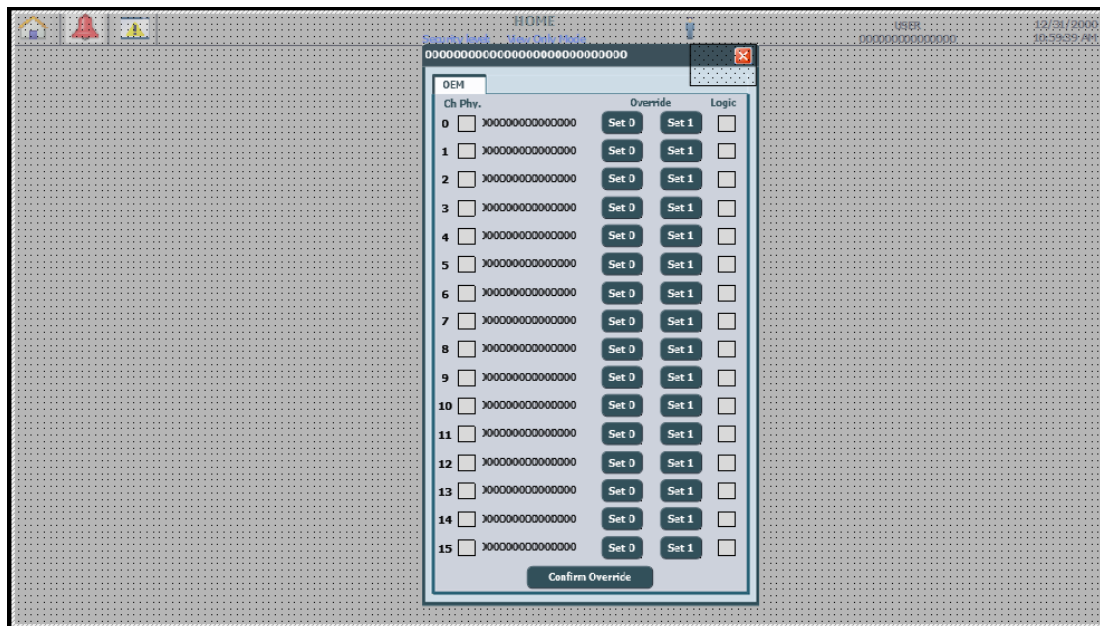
HOME

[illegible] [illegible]

USER
000000000000000

12/31/2000
10:59:59 AM

0000000000000000000000000000

OEM

| Ch | Phy. | | Override | | Logic |
|---|---|---|---|---|---|
| 0 | | X00000000000000 | Set 0 | Set 1 | |
| 1 | | X00000000000000 | Set 0 | Set 1 | |
| 2 | | X00000000000000 | Set 0 | Set 1 | |
| 3 | | X00000000000000 | Set 0 | Set 1 | |
| 4 | | X00000000000000 | Set 0 | Set 1 | |
| 5 | | X00000000000000 | Set 0 | Set 1 | |
| 6 | | X00000000000000 | Set 0 | Set 1 | |
| 7 | | X00000000000000 | Set 0 | Set 1 | |
| 8 | | X00000000000000 | Set 0 | Set 1 | |
| 9 | | X00000000000000 | Set 0 | Set 1 | |
| 10 | | X00000000000000 | Set 0 | Set 1 | |
| 11 | | X00000000000000 | Set 0 | Set 1 | |
| 12 | | X00000000000000 | Set 0 | Set 1 | |
| 13 | | X00000000000000 | Set 0 | Set 1 | |
| 14 | | X00000000000000 | Set 0 | Set 1 | |
| 15 | | X00000000000000 | Set 0 | Set 1 | |

Confirm Override